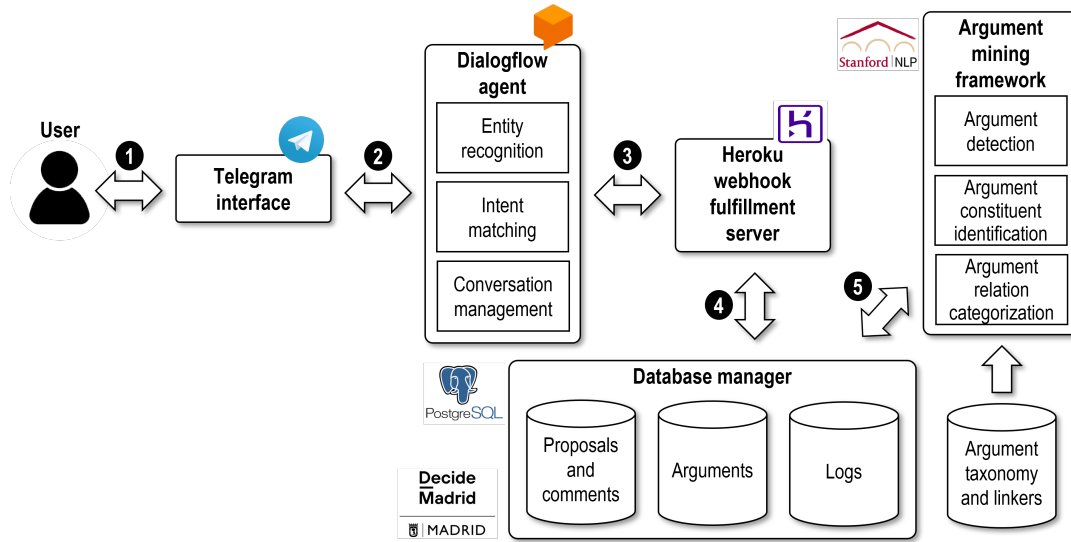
User

1

Telegram interface

2

Dialogflow agent

Entity recognition

Intent matching

Conversation management

3

Heroku webhook fulfillment server

4

5

Stanford NLP

Argument mining framework

Argument detection

Argument constituent identification

Argument relation categorization

PostgreSQL

Database manager

Proposals and comments

Arguments

Logs

Decide Madrid

MADRID

Argument taxonomy and linkers